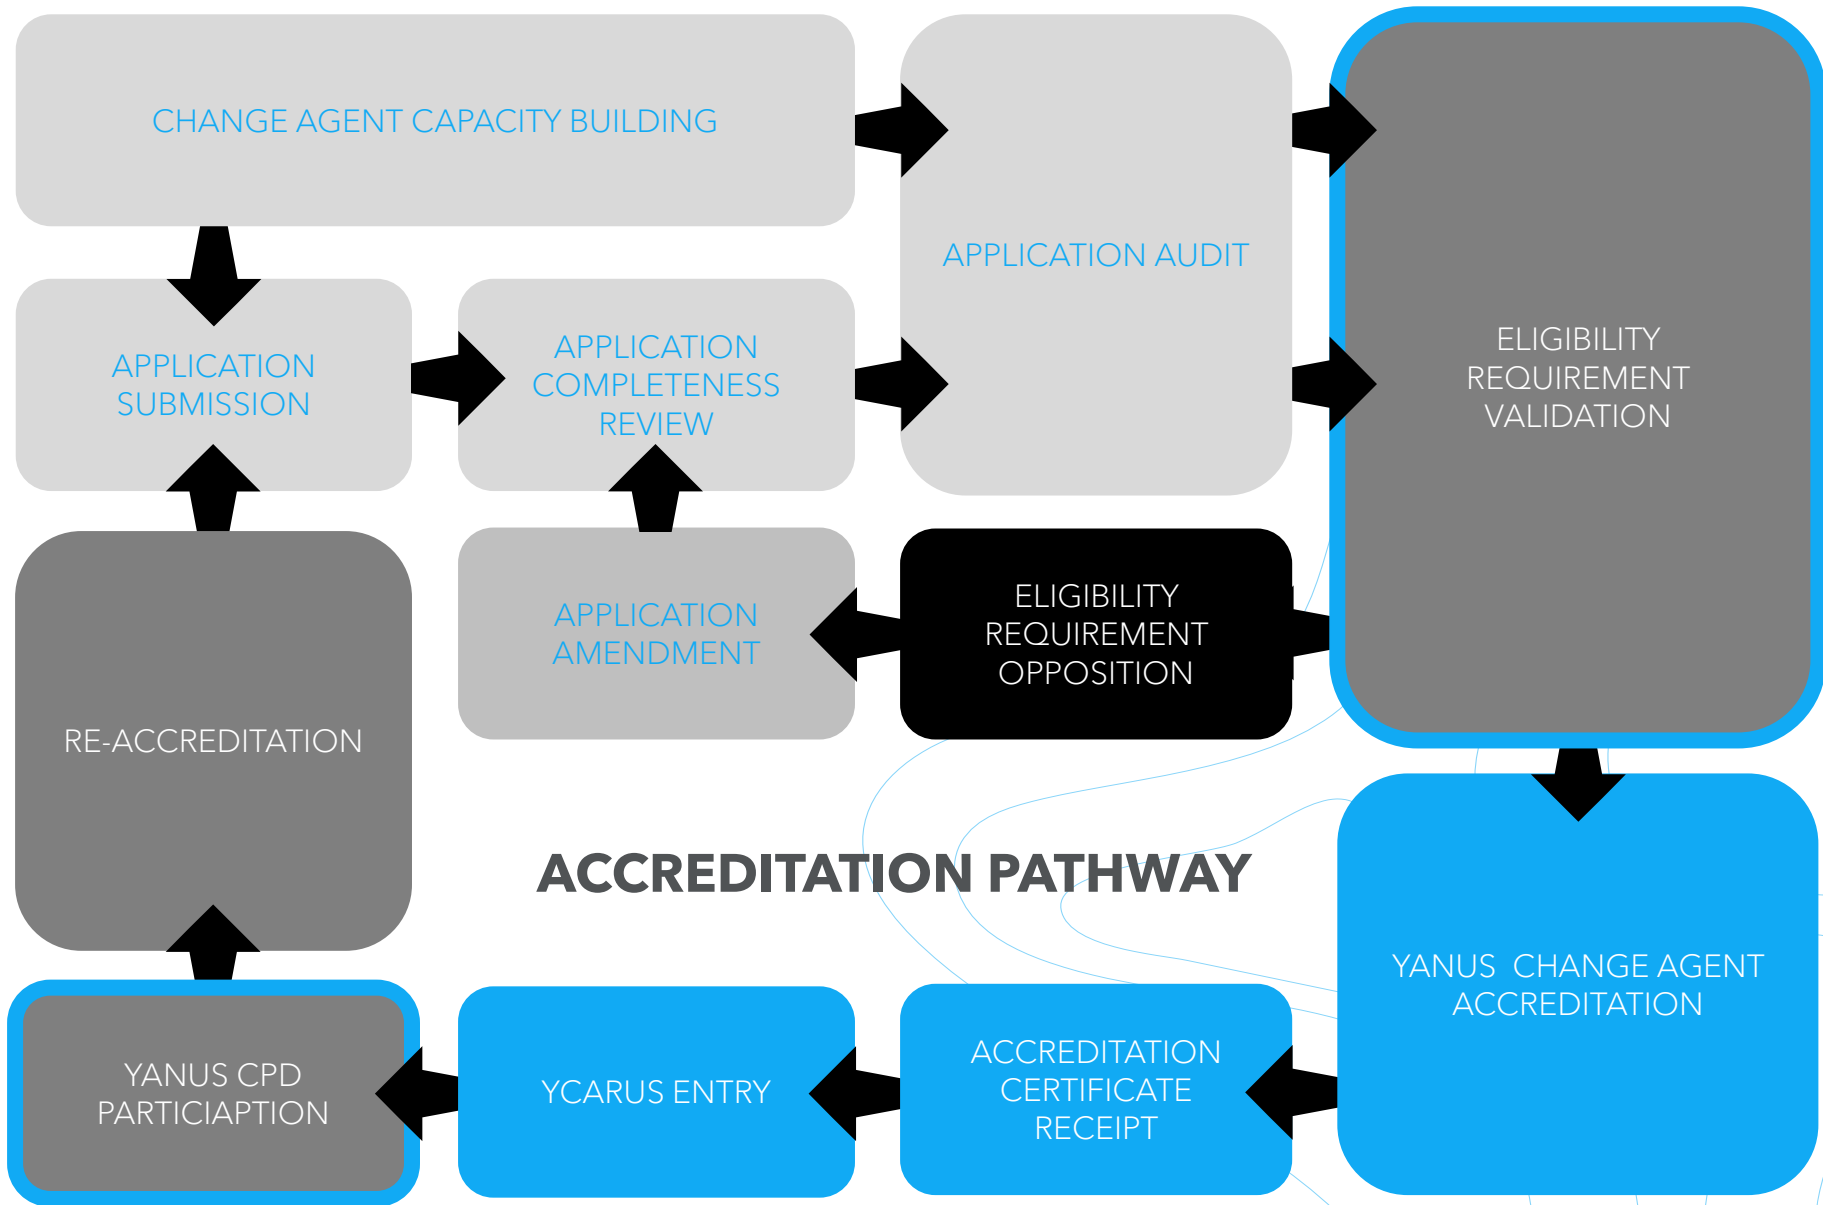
CHANGE AGENT CAPACITY BUILDING

APPLICATION AUDIT

ELIGIBILITY REQUIREMENT VALIDATION

APPLICATION SUBMISSION

APPLICATION COMPLETENESS REVIEW

APPLICATION AMENDMENT

ELIGIBILITY REQUIREMENT OPPOSITION

RE-ACCREDITATION

ACCREDITATION PATHWAY

YANUS CHANGE AGENT ACCREDITATION

YANUS CPD PARTICIAPTION

YCARUS ENTRY

ACCREDITATION CERTIFICATE RECEIPT